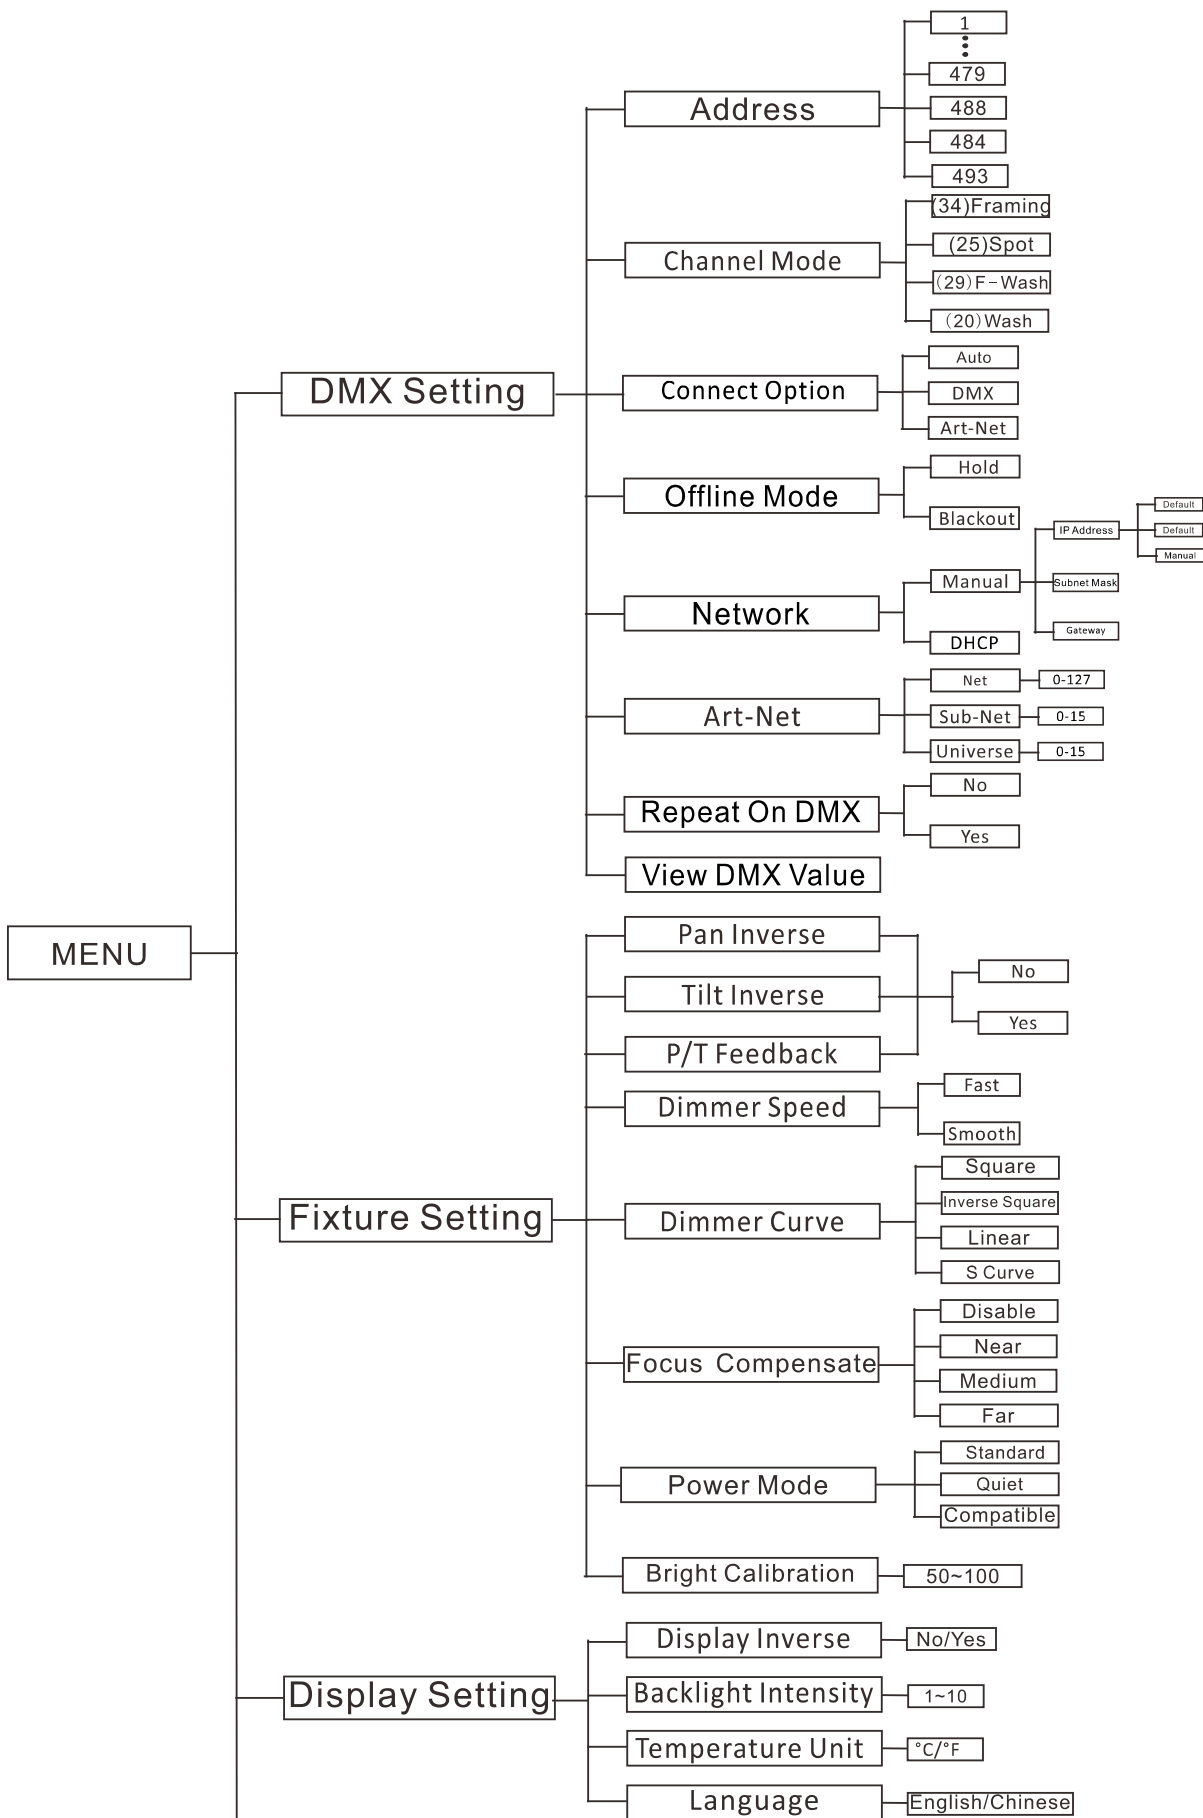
MENU

DMX Setting

Address
1
479
488
484
493

Channel Mode
(34)Framing
(25)Spot
(29)F-Wash
(20)Wash

Connect Option
Auto
DMX
Art-Net

Offline Mode
Hold
Blackout

Network
Manual
IP Address
Default
Default
Manual
Subnet Mask
Gateway
DHCP

Art-Net
Net
0-127
Sub-Net
0-15
Universe
0-15

Repeat On DMX
No
Yes

View DMX Value

Fixture Setting

Pan Inverse
Tilt Inverse
P/T Feedback
No
Yes

Dimmer Speed
Fast
Smooth

Dimmer Curve
Square
Inverse Square
Linear
S Curve

Focus Compensate
Disable
Near
Medium
Far

Power Mode
Standard
Quiet
Compatible

Bright Calibration
50~100

Display Setting

Display Inverse
No/Yes

Backlight Intensity
1~10

Temperature Unit
°C/°F

Language
English/Chinese